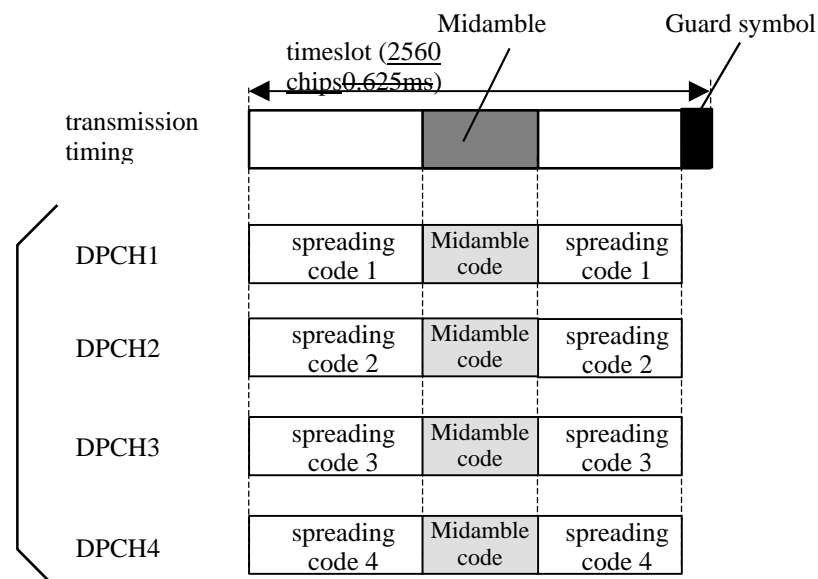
Midamble

Guard symbol

timeslot (2560 chips0.625ms)

transmission timing

DPCH1

spreading code 1

Midamble code

spreading code 1

DPCH2

spreading code 2

Midamble code

spreading code 2

DPCH3

spreading code 3

Midamble code

spreading code 3

DPCH4

spreading code 4

Midamble code

spreading code 4